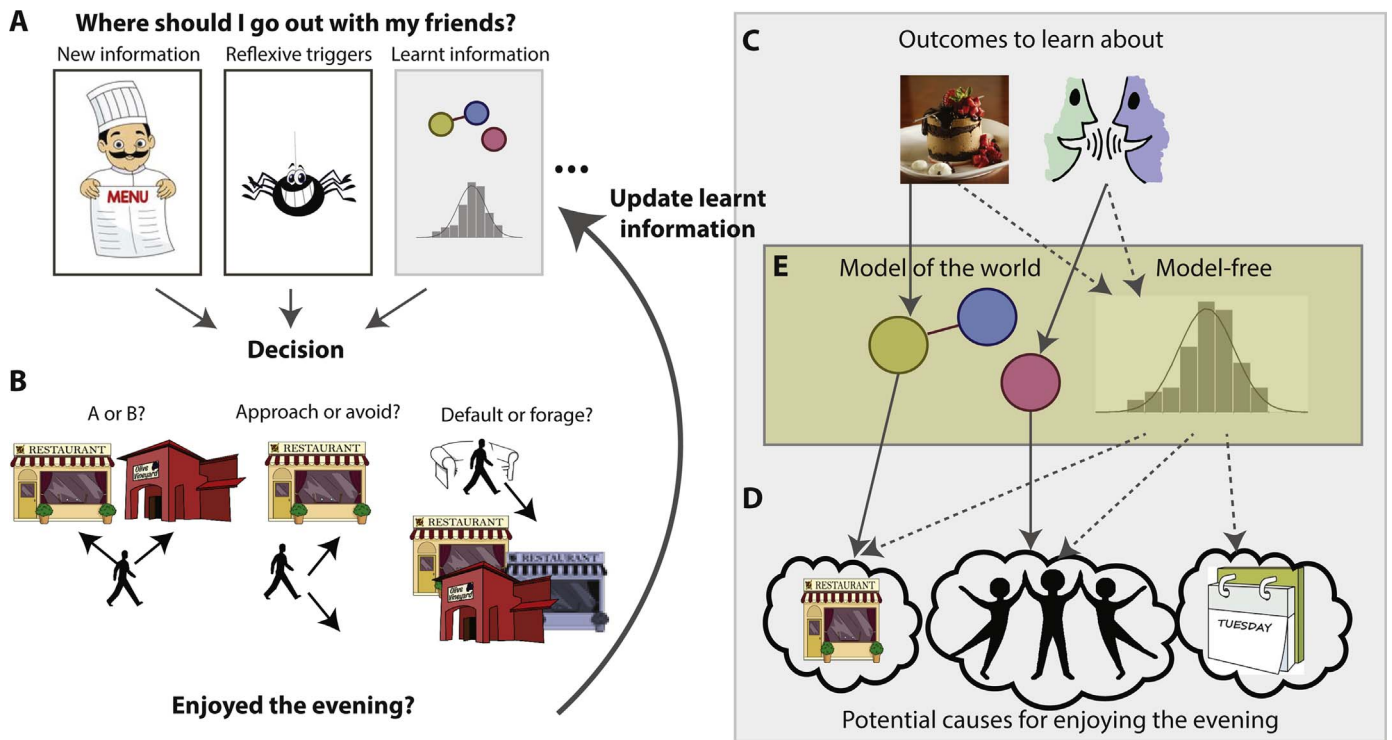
A Where should I go out with my friends?

New information

Reflexive triggers

Learnt information

MENU

...

Update learnt information

Decision

B

A or B?

Approach or avoid?

Default or forage?

RESTAURANT

Olive Vineyard

RESTAURANT

RESTAURANT

RESTAURANT

Olive Vineyard

Enjoyed the evening?

C Outcomes to learn about

E Model of the world

Model-free

D

RESTAURANT

TUESDAY

Potential causes for enjoying the evening